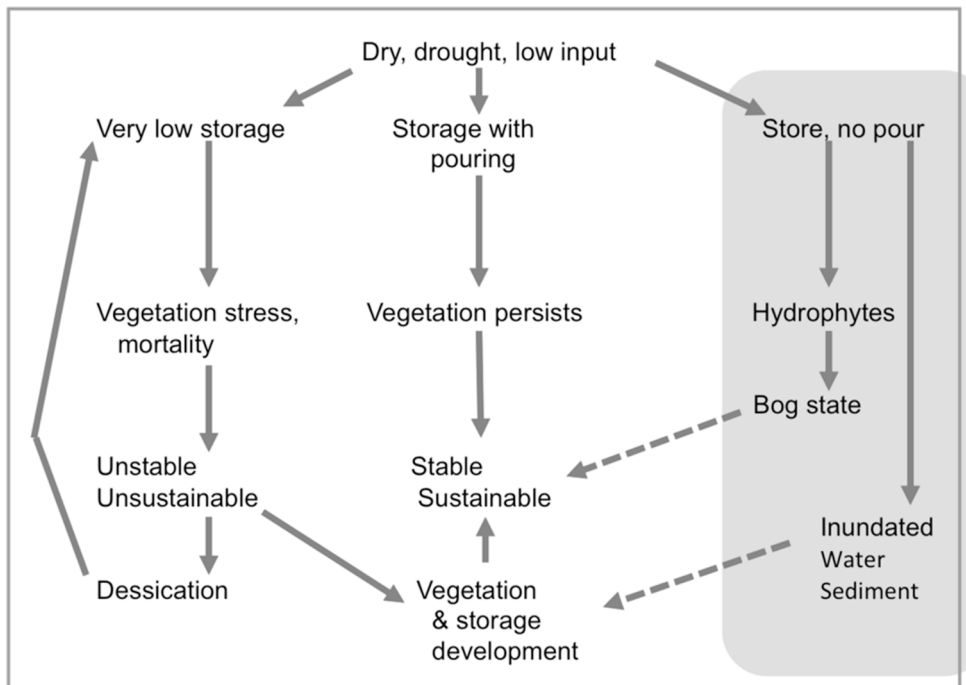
Dry, drought, low input

Very low storage

Storage with pouring

Store, no pour

Vegetation stress, mortality

Vegetation persists

Hydrophytes

Bog state

Unstable Unsustainable

Stable Sustainable

Inundated Water Sediment

Dessication

Vegetation & storage development